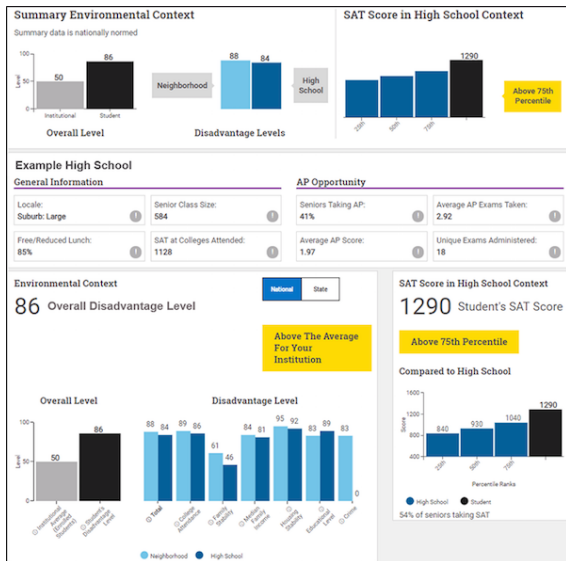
Summary Environmental Context

Summary data is nationally normed

Level

50

86

Institutional

Student

Overall Level

Neighborhood

88

84

High School

Disadvantage Levels

SAT Score in High School Context

1290

25th

50th

75th

Above 75th Percentile

Example High School

General Information

Locale:
Suburb: Large

Senior Class Size:
584

Free/Reduced Lunch:
85%

SAT at Colleges Attended:
1128

AP Opportunity

Seniors Taking AP:
41%

Average AP Exams Taken:
2.92

Average AP Score:
1.97

Unique Exams Administered:
18

Environmental Context

National

State

86 Overall Disadvantage Level

Above The Average For Your Institution

Overall Level

100

50

0

Level

50

86

Institutional Average (Enrolled Students)

Student's Disadvantage Level

Disadvantage Level

88

84

89

86

61

46

84

81

95

92

83

89

83

0

Total

College Attendance

Family Stability

Median Family Income

Housing Stability

Educational Level

Crime

Neighborhood

High School

SAT Score in High School Context

1290 Student's SAT Score

Above 75th Percentile

Compared to High School

1600

1200

800

400

0

Score

840

930

1040

1290

25th

50th

75th

Percentile Ranks

High School

Student

54% of seniors taking SAT